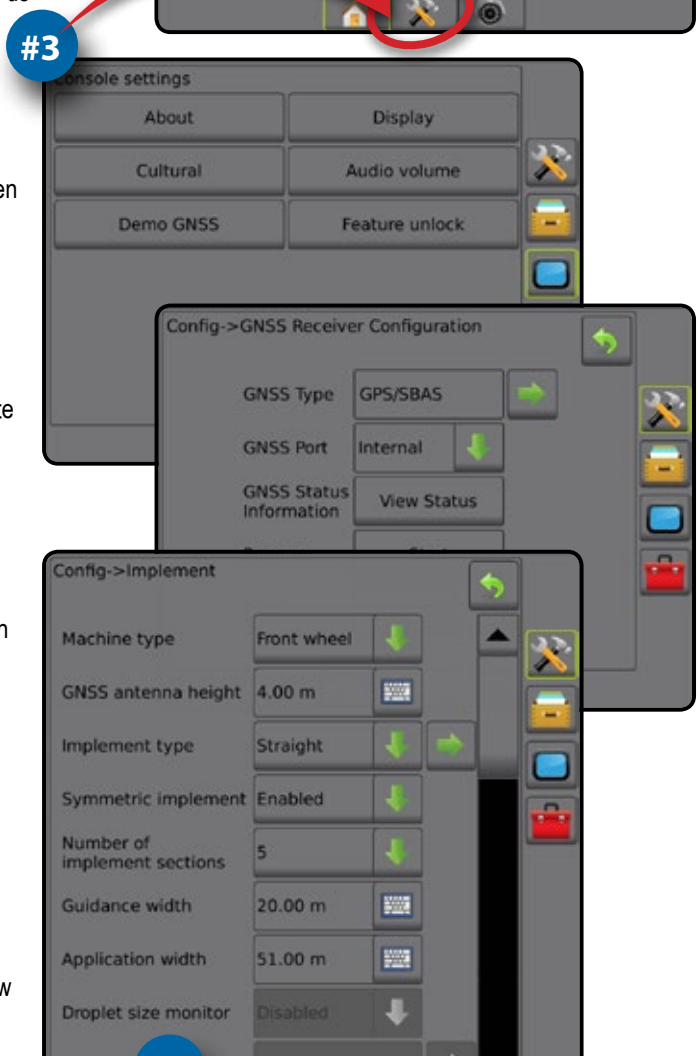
#3

as

en

te

n

w

Console settings

About

Display

Cultural

Audio volume

Demo GNSS

Feature unlock

Config->GNSS Receiver Configuration

GNSS Type

GPS/SBAS

GNSS Port

Internal

GNSS Status Information

View Status

Config->Implement

Machine type

Front wheel

GNSS antenna height

4.00 m

Implement type

Straight

Symmetric implement

Enabled

Number of implement sections

5

Guidance width

20.00 m

Application width

51.00 m

Droplet size monitor

Disabled